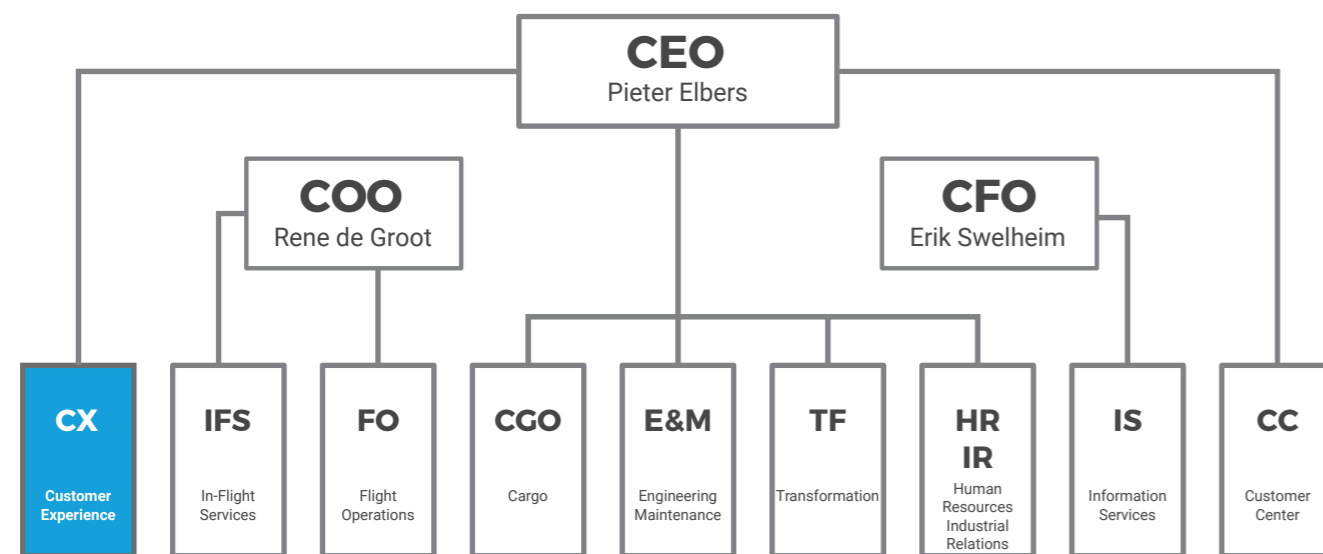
CEO
Pieter Elbers

COO
Rene de Groot

CFO
Erik Swelheim

CX
Customer Experience

IFS
In-Flight Services

FO
Flight Operations

CGO
Cargo

E&M
Engineering Maintenance

TF
Transformation

HR
IR
Human Resources Industrial Relations

IS
Information Services

CC
Customer Center